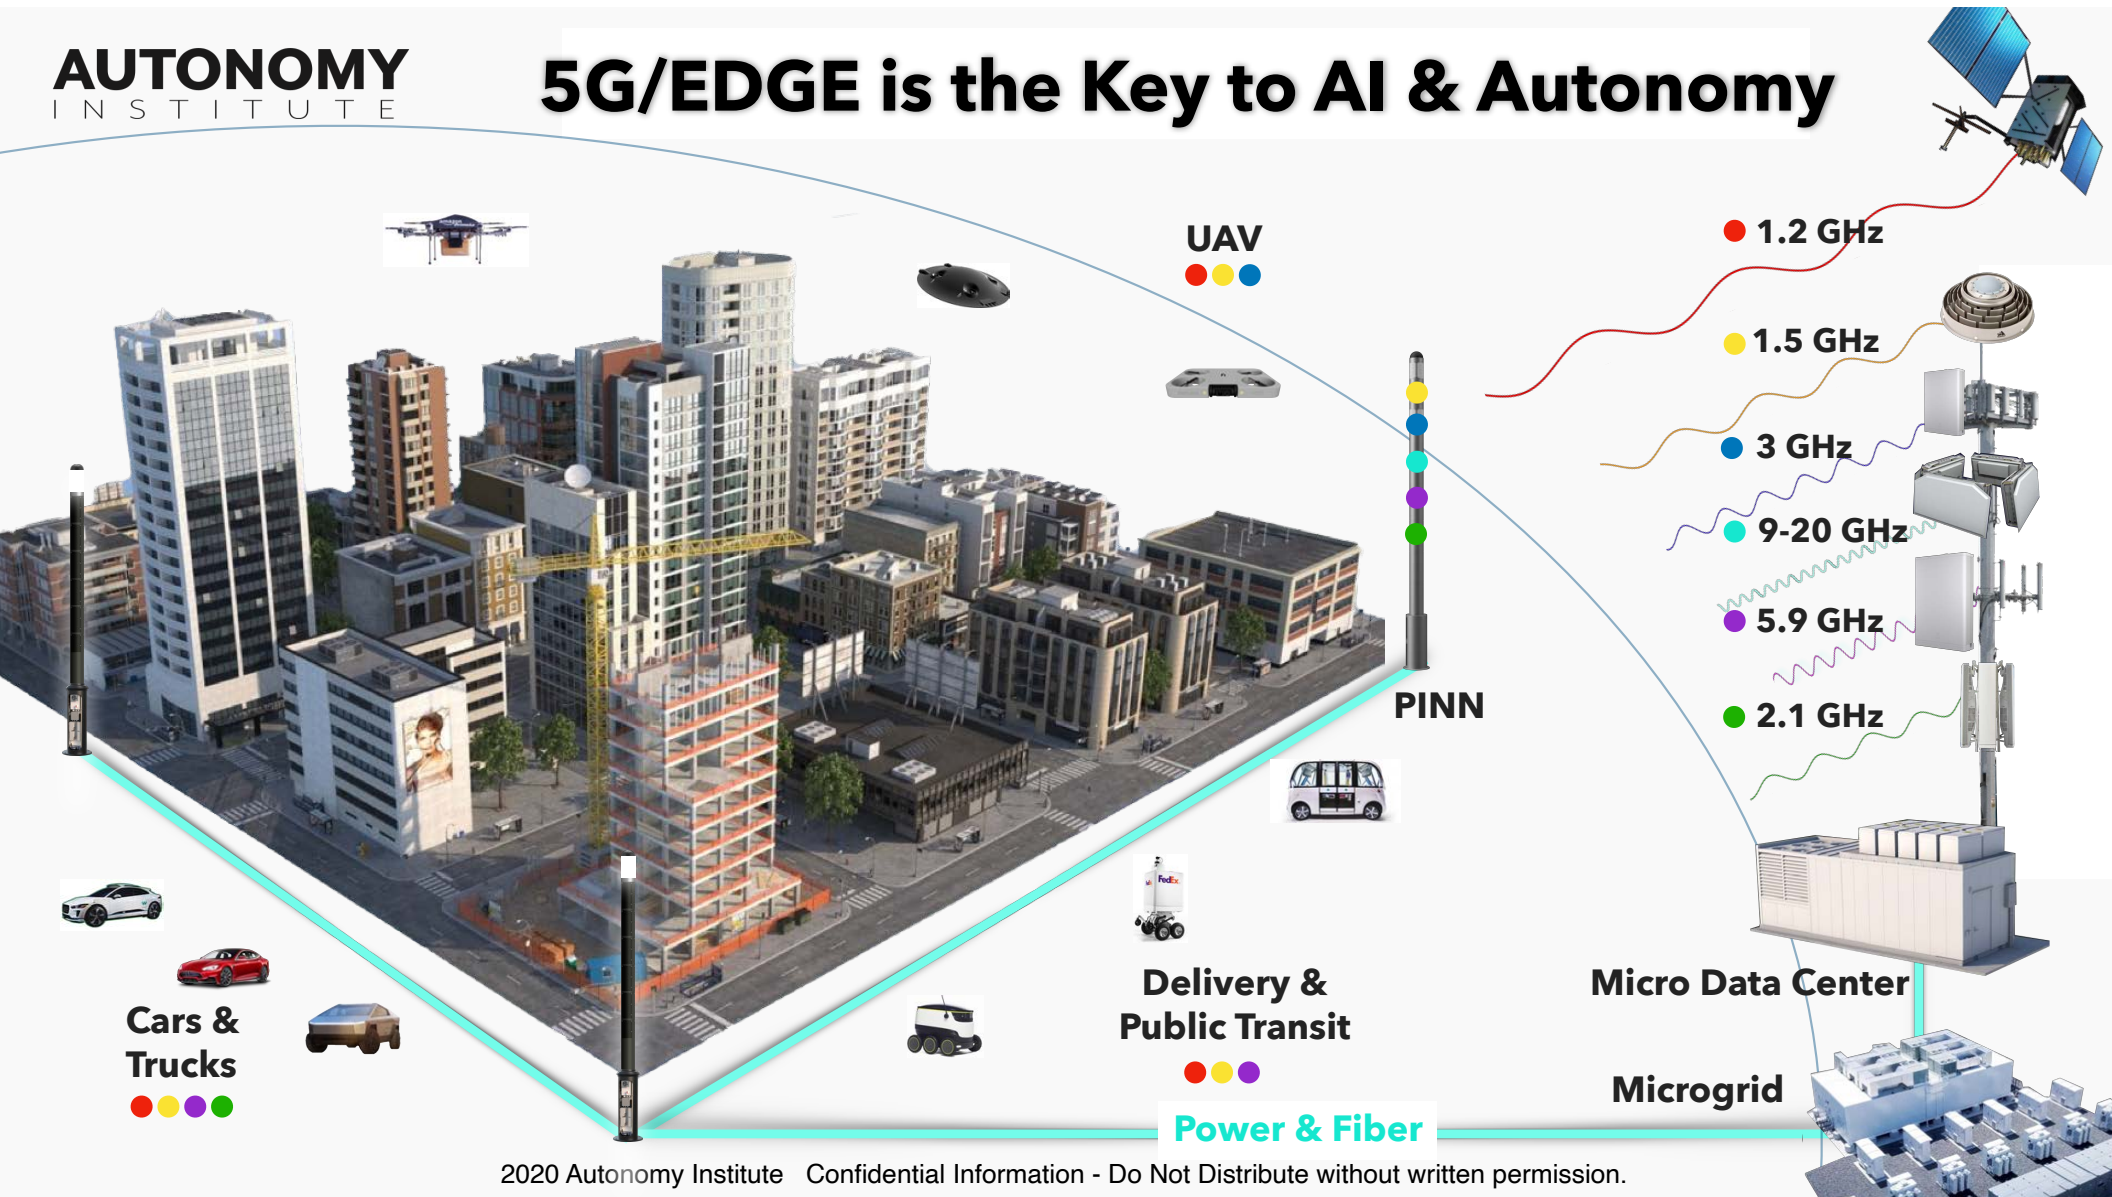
AUTONOMY
INSTITUTE

5G/EDGE is the Key to AI & Autonomy

UAV

1.2 GHz

1.5 GHz

3 GHz

9-20 GHz

5.9 GHz

2.1 GHz

PINN

Cars & Trucks

FedEx

Delivery & Public Transit

Micro Data Center

Microgrid

Power & Fiber

2020 Autonomy Institute Confidential Information - Do Not Distribute without written permission.